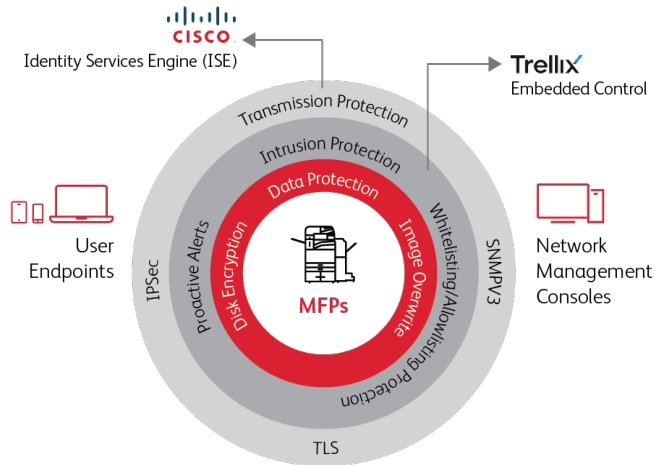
CISCO
Identity Services Engine (ISE)

Trellix
Embedded Control

Transmission Protection

Intrusion Protection

Data Protection

User Endpoints

IPSec

Proactive Alerts

Disk Encryption

MFPs

Image Overwrite

Whitelisting/Allowlisting Protection

SNMPv3

Network Management Consoles

TLS